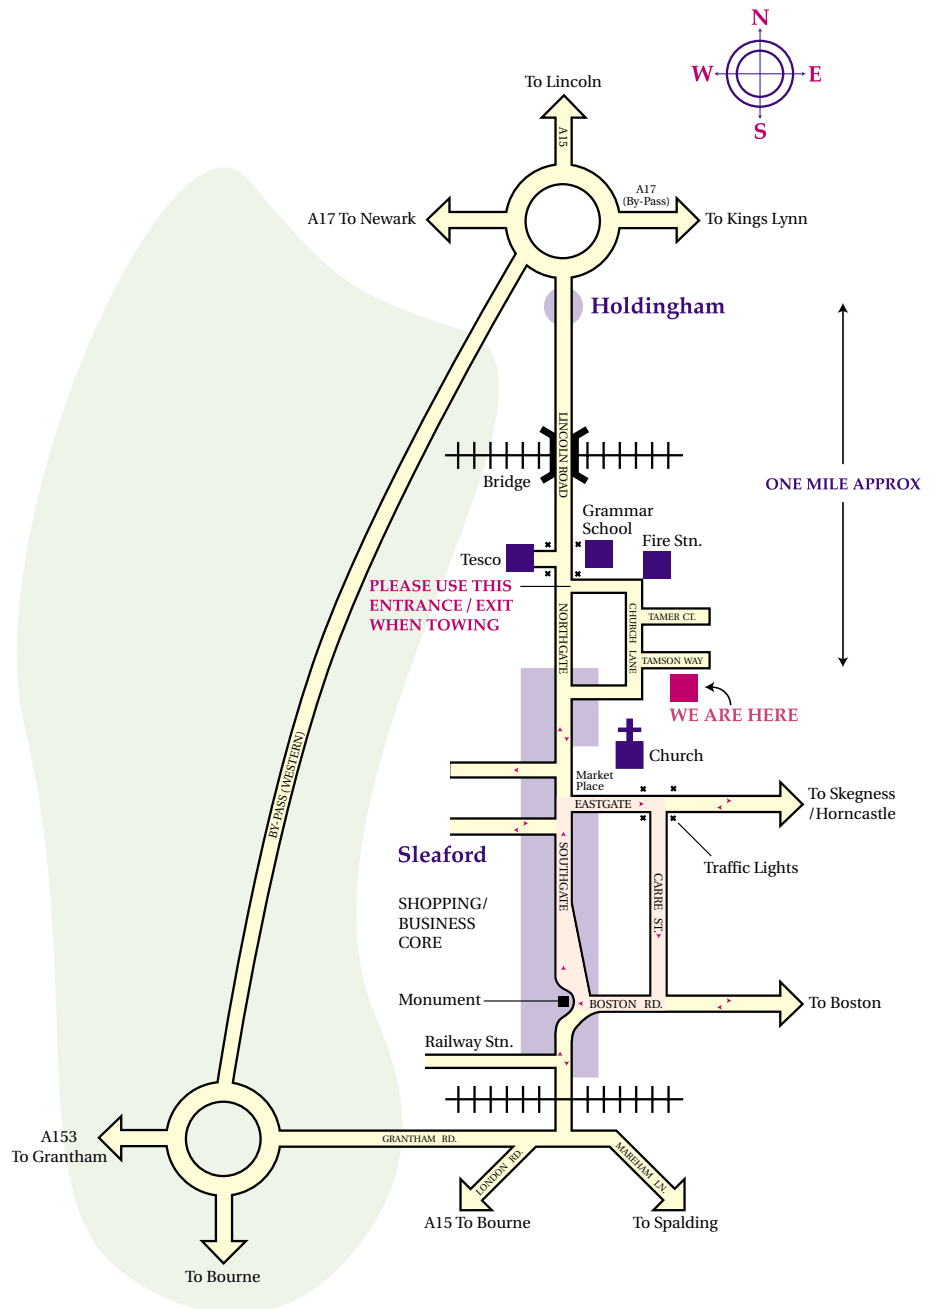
N
W
E
S

To Lincoln

A15

A17 To Newark

A17
(By-Pass)

To Kings Lynn

Holdingham

ONE MILE APPROX

LINCOLN ROAD

Bridge

Grammar School

Fire Stn.

Tesco

PLEASE USE THIS ENTRANCE / EXIT WHEN TOWING

NORTHGATE

CHURCH LANE

TAMER CT.

TAMSON WAY

WE ARE HERE

Church

Market Place

EASTGATE

To Skegness /Horncastle

Traffic Lights

Sleaford

SHOPPING/ BUSINESS CORE

SOUTHGATE

CARRE ST.

BY-PASS (WESTERN)

Monument

BOSTON RD.

To Boston

Railway Stn.

A153
To Grantham

GRANTHAM RD.

LONDON RD.

MAREHAM LN.

A15 To Bourne

To Spalding

To Bourne